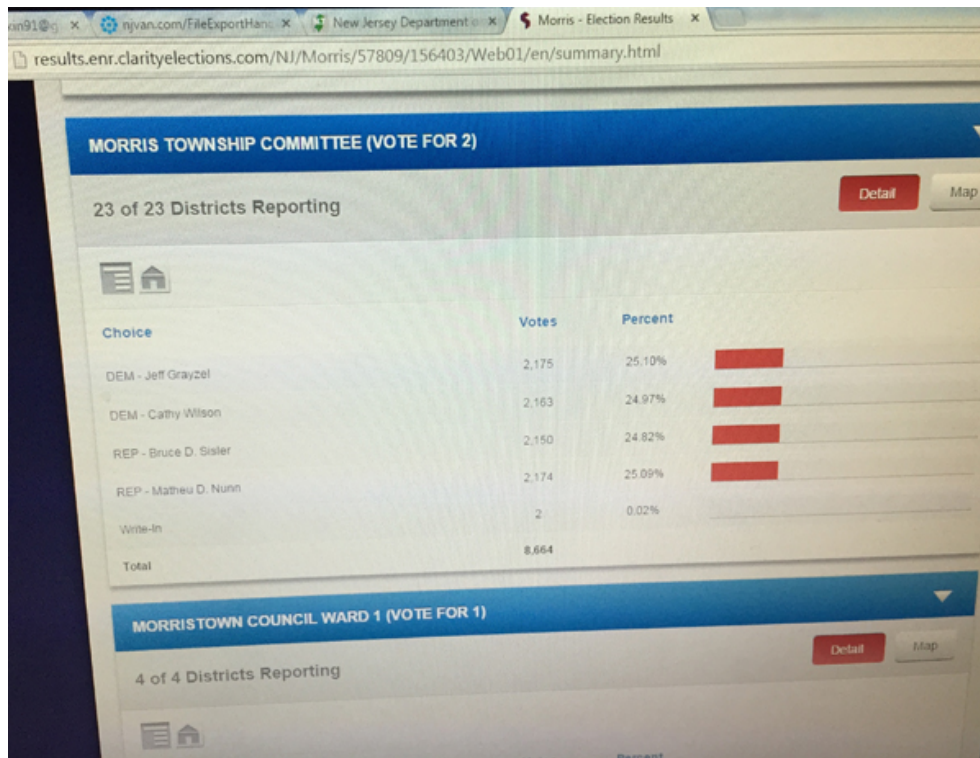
xin91@g × njvan.com/FileExportHan × New Jersey Department × Morris - Election Results ×

results.enr.clarityelections.com/NJ/Morris/57809/156403/Web01/en/summary.html

MORRIS TOWNSHIP COMMITTEE (VOTE FOR 2)

23 of 23 Districts Reporting

Detail Map

| Choice | Votes | Percent |
|---|---|---|
| DEM - Jeff Grayzel | 2,175 | 25.10% |
| DEM - Cathy Wilson | 2,163 | 24.97% |
| REP - Bruce D. Sisler | 2,150 | 24.82% |
| REP - Matheu D. Nunn | 2,174 | 25.09% |
| Write-In | 2 | 0.02% |
| Total | 8,664 | |

MORRISTOWN COUNCIL WARD 1 (VOTE FOR 1)

4 of 4 Districts Reporting

Detail Map

Percent